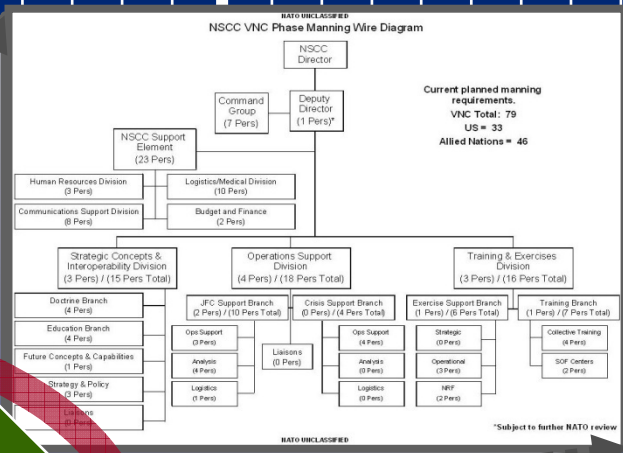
NATO UNCLASSIFIED

NSCC VNC Phase Manning Wire Diagram

NSCC Director

Command Group (7 Pers)

Deputy Director (1 Pers)*

Current planned manning requirements.
VNC Total: 79
US = 33
Allied Nations = 46

NSCC Support Element (23 Pers)

Human Resources Division (3 Pers)

Logistic/Medical Division (10 Pers)

Communications Support Division (8 Pers)

Budget and Finance (2 Pers)

Strategic Concepts & Interoperability Division (3 Pers) / (15 Pers Total)

Operations Support Division (4 Pers) / (18 Pers Total)

Training & Exercises Division (3 Pers) / (16 Pers Total)

Doctrine Branch (4 Pers)

Education Branch (4 Pers)

Future Concepts & Capabilities (1 Pers)

Strategy & Policy (3 Pers)

Liaisons (0 Pers)

JFC Support Branch (2 Pers) / (10 Pers Total)

Ops Support (3 Pers)

Analysis (4 Pers)

Logistics (1 Pers)

Liaisons (0 Pers)

Crisis Support Branch (0 Pers) / (4 Pers Total)

Ops Support (4 Pers)

Analysis (0 Pers)

Logistics (0 Pers)

Exercise Support Branch (1 Pers) / (6 Pers Total)

Strategic (0 Pers)

Operational (3 Pers)

NRF (2 Pers)

Training Branch (1 Pers) / (7 Pers Total)

Collective Training (4 Pers)

SOF Centers (2 Pers)

*Subject to further NATO review

NATO UNCLASSIFIED